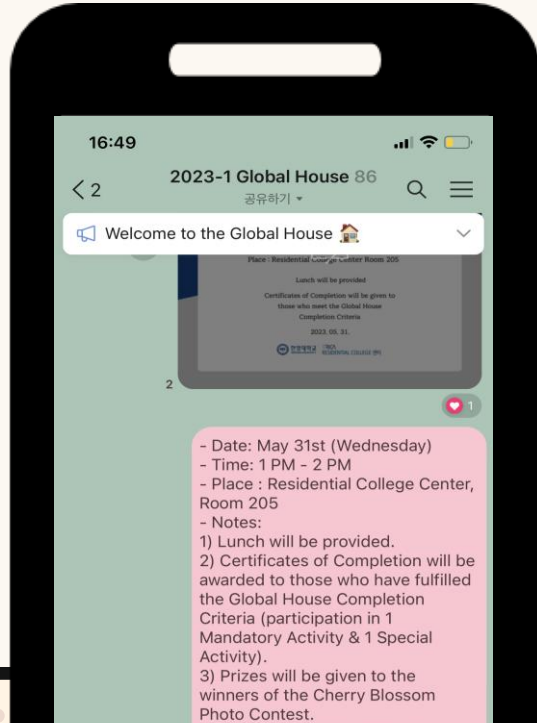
16:49

< 2

2023-1 Global House 86

공유하기 ▾

Welcome to the Global House 🏠

Place : Residential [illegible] Center Room 205

Lunch will be provided

Certificates of Completion will be given to those who meet the Global House Completion Criteria

2023. 05. 31.

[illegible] RESIDENTIAL COLLEGE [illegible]

2

1

- Date: May 31st (Wednesday)
- Time: 1 PM - 2 PM
- Place : Residential College Center, Room 205
- Notes:
1) Lunch will be provided.
2) Certificates of Completion will be awarded to those who have fulfilled the Global House Completion Criteria (participation in 1 Mandatory Activity & 1 Special Activity).
3) Prizes will be given to the winners of the Cherry Blossom Photo Contest.